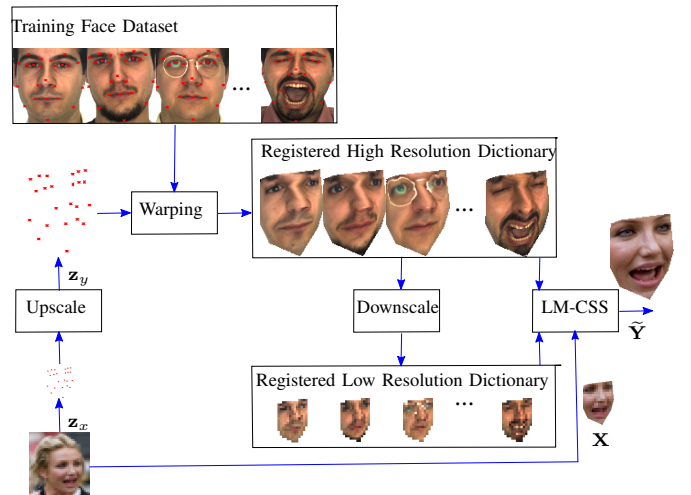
Training Face Dataset

...

Registered High Resolution Dictionary

...

Warping

$\mathbf{z}_y$

Upscale

$\mathbf{z}_x$

Downscale

LM-CSS

$\widetilde{\mathbf{Y}}$

Registered Low Resolution Dictionary

...

$\mathbf{X}$